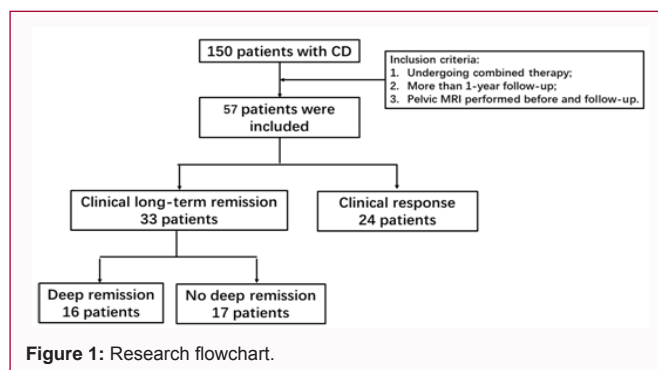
150 patients with CD

Inclusion criteria:
1. Undergoing combined therapy;
2. More than 1-year follow-up;
3. Pelvic MRI performed before and follow-up.

57 patients were included

Clinical long-term remission
33 patients

Clinical response
24 patients

Deep remission
16 patients

No deep remission
17 patients

**Figure 1:** Research flowchart.